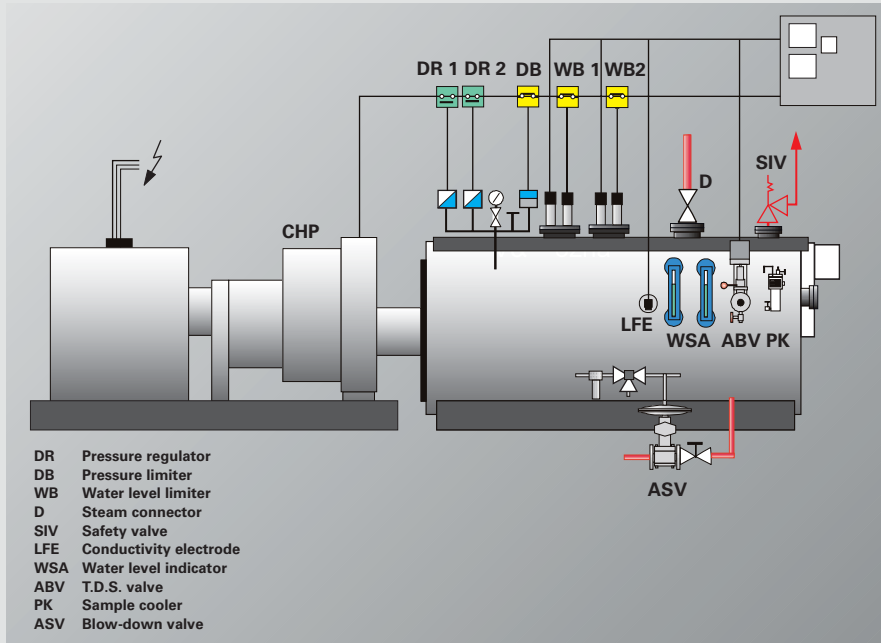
DR 1 DR 2 DB WB 1 WB2

CHP

D

SIV

LFE

WSA ABV PK

ASV

DR Pressure regulator
DB Pressure limiter
WB Water level limiter
D Steam connector
SIV Safety valve
LFE Conductivity electrode
WSA Water level indicator
ABV T.D.S. valve
PK Sample cooler
ASV Blow-down valve